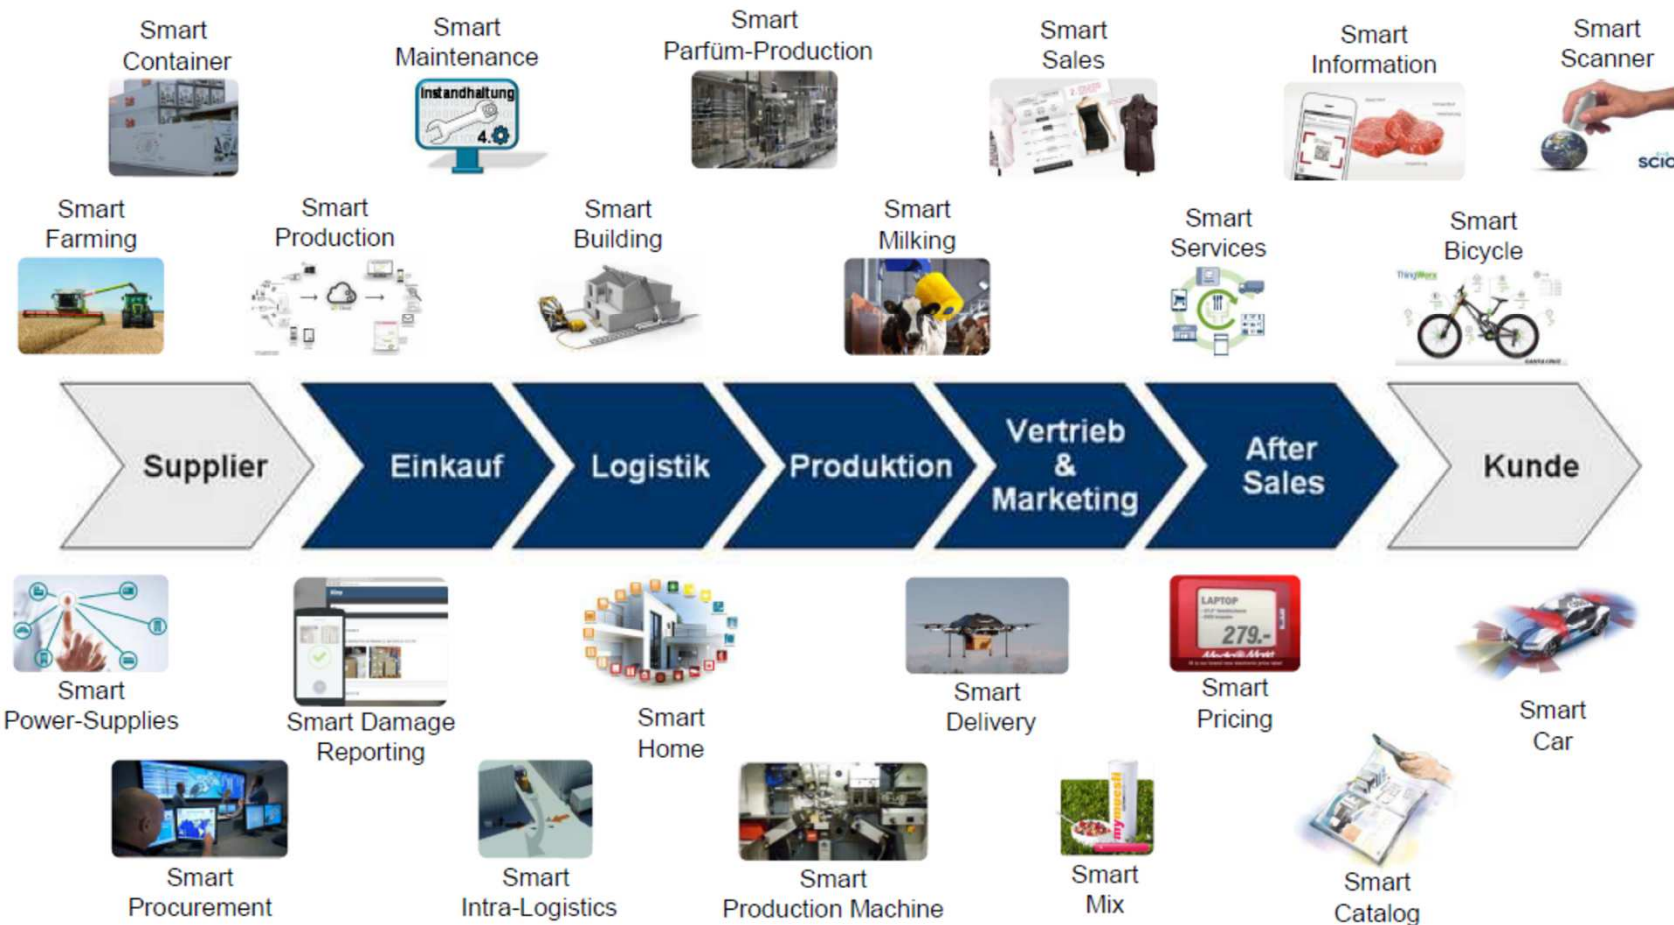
Smart Container

Smart Maintenance

Instandhaltung 4.0

Smart Parfüm-Production

Smart Sales

Smart Information

Smart Scanner

SCIO

Smart Farming

Smart Production

Smart Building

Smart Milking

Smart Services

Smart Bicycle

Supplier

Einkauf

Logistik

Produktion

Vertrieb & Marketing

After Sales

Kunde

Smart Power-Supplies

Smart Damage Reporting

Smart Home

Smart Delivery

LAPTOP 279,-

Smart Pricing

Smart Car

Smart Procurement

Smart Intra-Logistics

Smart Production Machine

mymuesli

Smart Mix

Smart Catalog